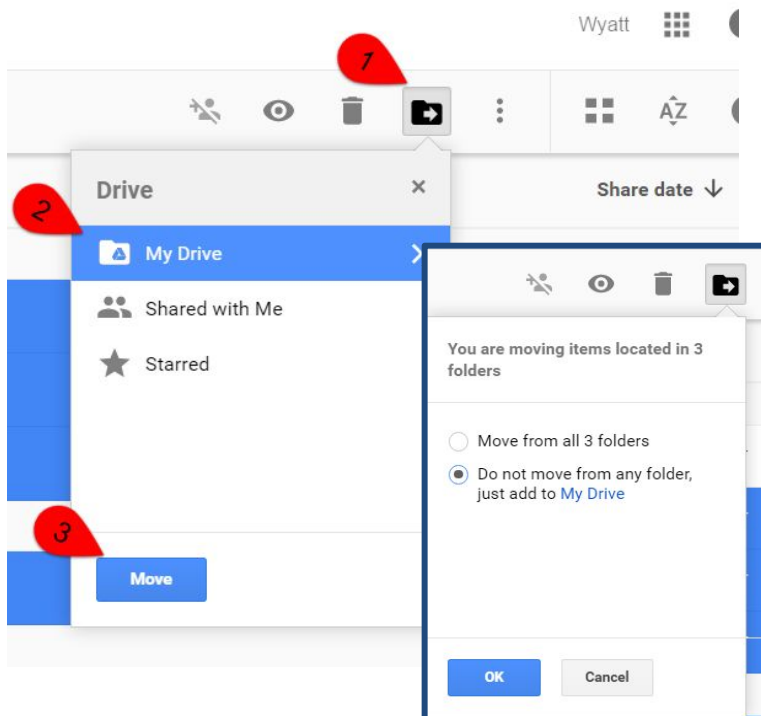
Wyatt

1

Share date

Drive

2

My Drive

Shared with Me

Starred

3

Move

You are moving items located in 3 folders

Move from all 3 folders

Do not move from any folder, just add to My Drive

OK

Cancel